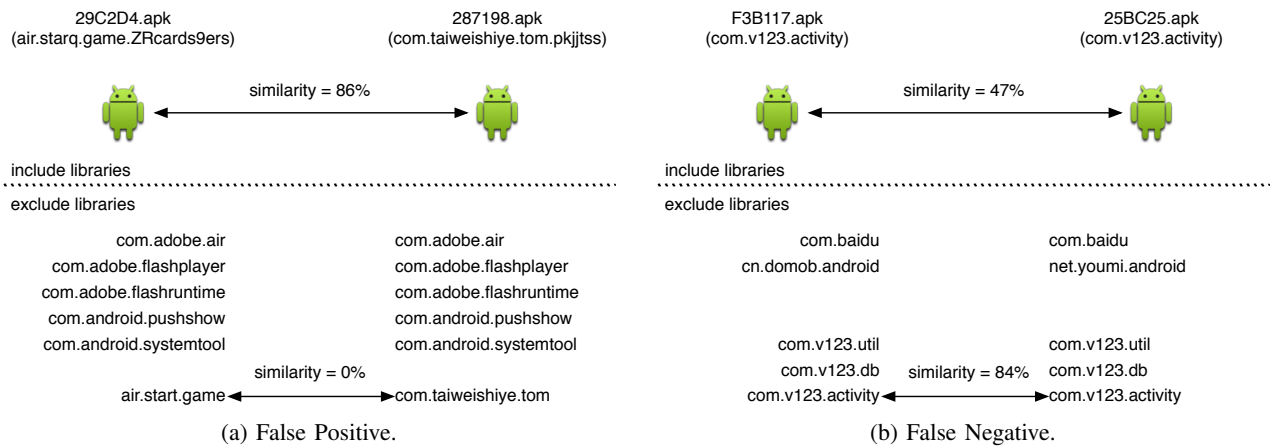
29C2D4.apk
(air.starq.game.ZRcards9ers)

287198.apk
(com.taiweishiye.tom.pkjjtss)

similarity = 86%

include libraries

exclude libraries

com.adobe.air
com.adobe.flashplayer
com.adobe.flashruntime
com.android.pushshow
com.android.systemtool

com.adobe.air
com.adobe.flashplayer
com.adobe.flashruntime
com.android.pushshow
com.android.systemtool

similarity = 0%

air.start.game

com.taiweishiye.tom

(a) False Positive.

F3B117.apk
(com.v123.activity)

25BC25.apk
(com.v123.activity)

similarity = 47%

include libraries

exclude libraries

com.baidu
cn.domob.android

com.baidu
net.youmi.android

com.v123.util
com.v123.db
com.v123.activity

com.v123.util
com.v123.db
com.v123.activity

similarity = 84%

(b) False Negative.